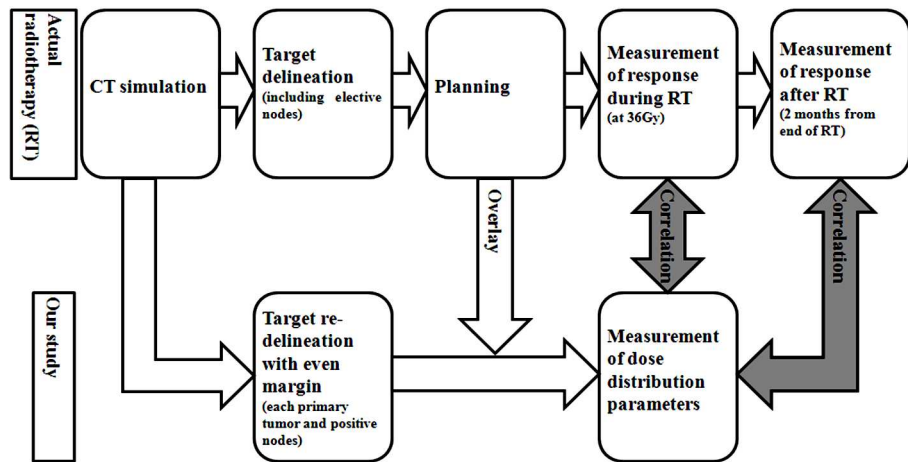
Actual radiotherapy (RT)

CT simulation

Target delineation (including elective nodes)

Planning

Measurement of response during RT (at 36Gy)

Measurement of response after RT (2 months from end of RT)

Overlay

Correlation

Correlation

Our study

Target re-delineation with even margin (each primary tumor and positive nodes)

Measurement of dose distribution parameters